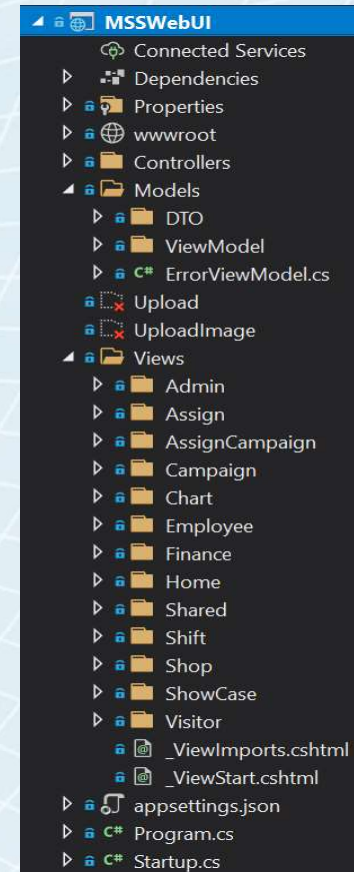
MSSWebUI
Connected Services
Dependencies
Properties
wwwroot
Controllers
Models
DTO
ViewModel
C# ErrorViewModel.cs
Upload
UploadImage
Views
Admin
Assign
AssignCampaign
Campaign
Chart
Employee
Finance
Home
Shared
Shift
Shop
ShowCase
Visitor
_ViewImports.cshtml
_ViewStart.cshtml
appsettings.json
C# Program.cs
C# Startup.cs